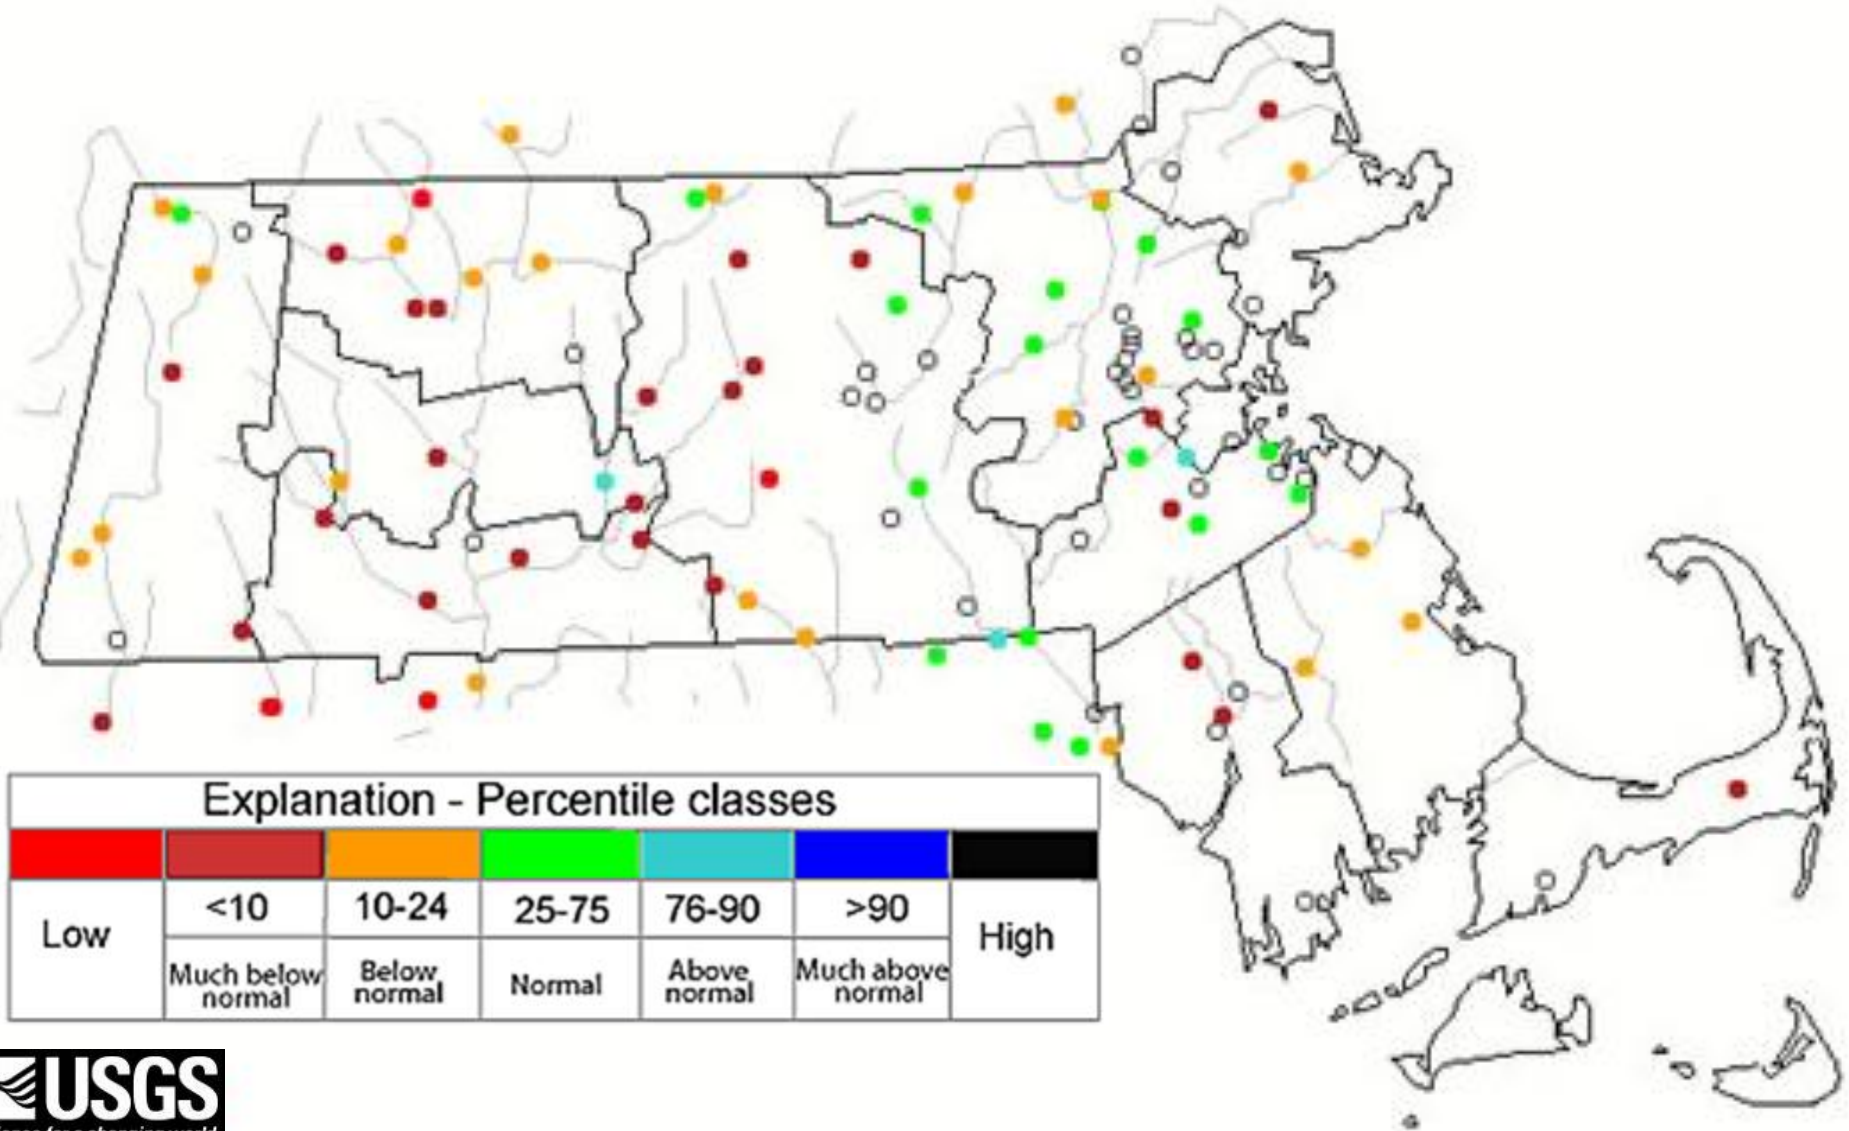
Explanation - Percentile classes

| Low | <10 | 10-24 | 25-75 | 76-90 | >90 | High |
|---|---|---|---|---|---|---|
| | Much below normal | Below normal | Normal | Above normal | Much above normal | |

USGS
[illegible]